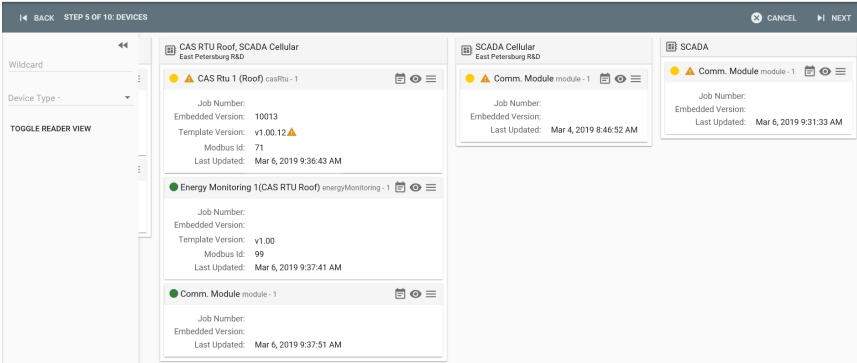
BACK STEP 5 OF 10: DEVICES

CANCEL NEXT

Wildcard

Device Type -

TOGGLE READER VIEW

CAS RTU Roof, SCADA Cellular
East Petersburg R&D

CAS Rtu 1 (Roof) casRtu - 1

Job Number:
Embedded Version: 10013
Template Version: v1.00.12
Modbus Id: 71
Last Updated: Mar 6, 2019 9:36:43 AM

Energy Monitoring 1(CAS RTU Roof) energyMonitoring - 1

Job Number:
Embedded Version:
Template Version: v1.00
Modbus Id: 99
Last Updated: Mar 6, 2019 9:37:41 AM

Comm. Module module - 1

Job Number:
Embedded Version:
Last Updated: Mar 6, 2019 9:37:51 AM

SCADA Cellular
East Petersburg R&D

Comm. Module module - 1

Job Number:
Embedded Version:
Last Updated: Mar 4, 2019 8:46:52 AM

SCADA

Comm. Module module - 1

Job Number:
Embedded Version:
Last Updated: Mar 6, 2019 9:31:33 AM